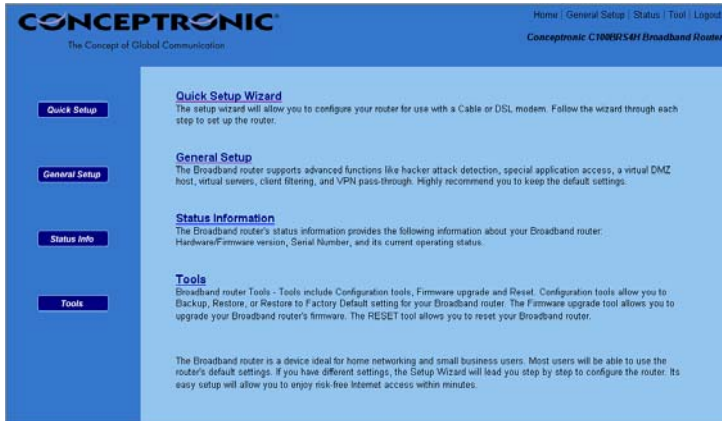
CONCEPTRONIC

The Concept of Global Communication

Home | General Setup | Status | Tool | Logout

Conceptronic C100BRS4H Broadband Router

Quick Setup

General Setup

Status Info

Tools

Quick Setup Wizard

The setup wizard will allow you to configure your router for use with a Cable or DSL modem. Follow the wizard through each step to set up the router.

General Setup

The Broadband router supports advanced functions like hacker attack detection, special application access, a virtual DMZ host, virtual servers, client filtering, and VPN pass-through. Highly recommend you to keep the default settings.

Status Information

The Broadband router's status information provides the following information about your Broadband router: Hardware/Firmware version, Serial Number, and its current operating status.

Tools

Broadband router Tools - Tools include Configuration tools, Firmware upgrade and Reset. Configuration tools allow you to Backup, Restore, or Restore to Factory Default setting for your Broadband router. The Firmware upgrade tool allows you to upgrade your Broadband router's firmware. The RESET tool allows you to reset your Broadband router.

The Broadband router is a device ideal for home networking and small business users. Most users will be able to use the router's default settings. If you have different settings, the Setup Wizard will lead you step by step to configure the router. Its easy setup will allow you to enjoy risk-free Internet access within minutes.